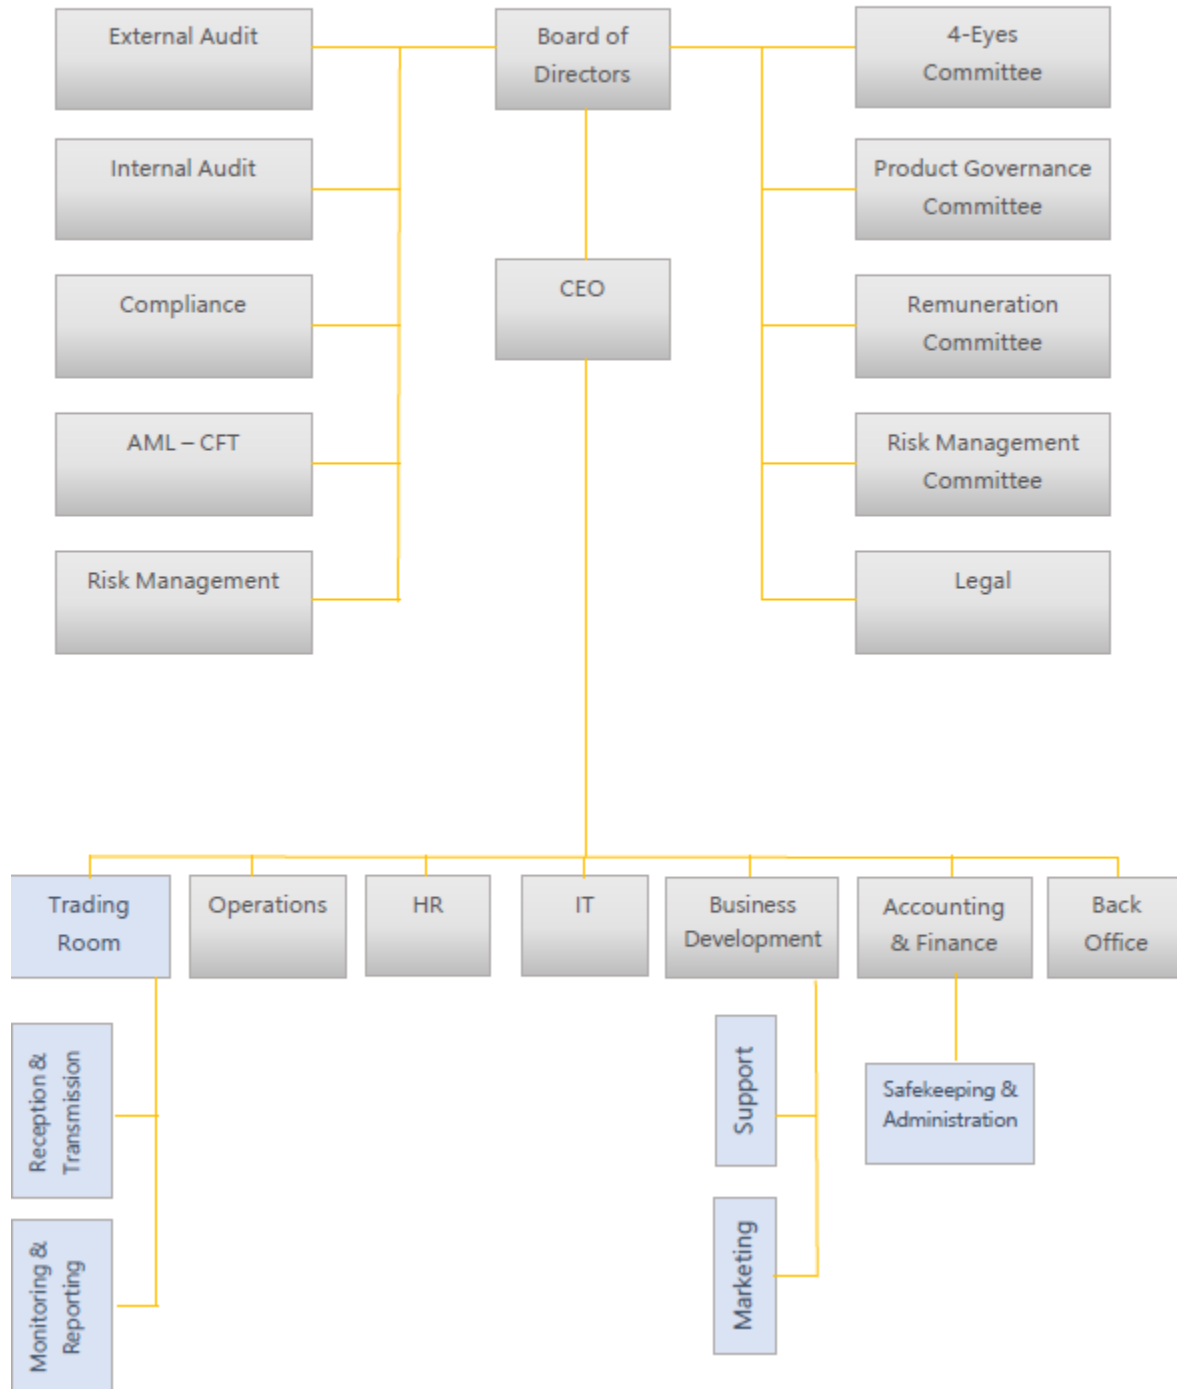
External Audit

Board of Directors

4-Eyes Committee

Internal Audit

Product Governance Committee

Compliance

CEO

Remuneration Committee

AML – CFT

Risk Management Committee

Risk Management

Legal

Trading Room

Operations

HR

IT

Business Development

Accounting & Finance

Back Office

Reception & Transmission

Support

Safekeeping & Administration

Monitoring & Reporting

Marketing